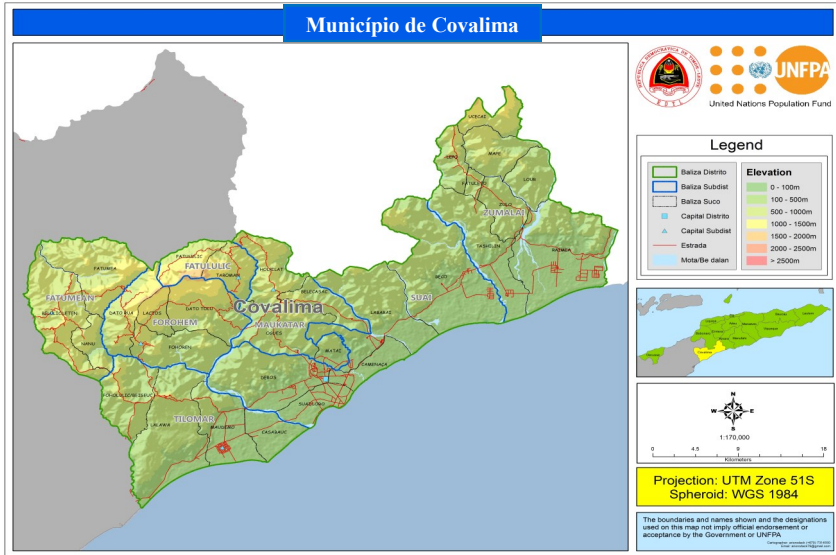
Município de Covalima

UNFPA
United Nations Population Fund

Legend

Baliza Distrito
Baliza Subdist
Baliza Suco
Capital Distrito
Capital Subdist
Estrada
Mota/Be dalan

Elevation
0 - 100m
100 - 500m
500 - 1000m
1000 - 1500m
1500 - 2000m
2000 - 2500m
> 2500m

Covalima
FATULULIC
FATUMEAN
FOHOREM
MAUKATAR
TILOMAR
SUAI
ZUMALAI
FATUMEA
NAIKUKUN
TAROMAN
HOLPILAT
BELECASAC
DATO RUA
LACTOS
DATO TOLU
BEISEUC
UCECAI
MAPE
LOUR
FATULETO
TASHILIN
RAIMEA
BEKO
DEBOS
LABARAI
SUAI LORO
MATAI
CAMENACA
KASABAUK
LALAWA
SAILAPOS
NANU
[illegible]

N
W E
S
1:170,000
0 4.5 9 18
Kilometers

Projection: UTM Zone 51S
Spheroid: WGS 1984

The boundaries and names shown and the designations used on this map not imply official endorsement or acceptance by the Government or UNFPA
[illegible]